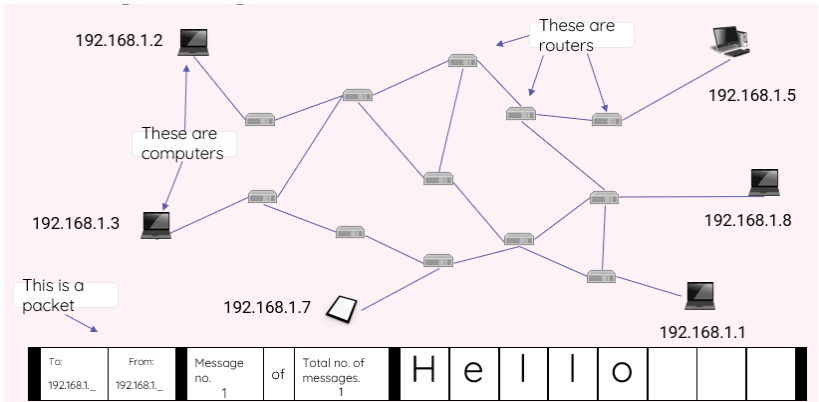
192.168.1.2

These are routers

192.168.1.5

These are computers

192.168.1.3

192.168.1.8

This is a packet

192.168.1.7

192.168.1.1

| To: 192.168.1._ | From: 192.168.1._ | Message no. 1 | of | Total no. of messages. 1 | H | e | l | l | o | | | |
|---|---|---|---|---|---|---|---|---|---|---|---|---|